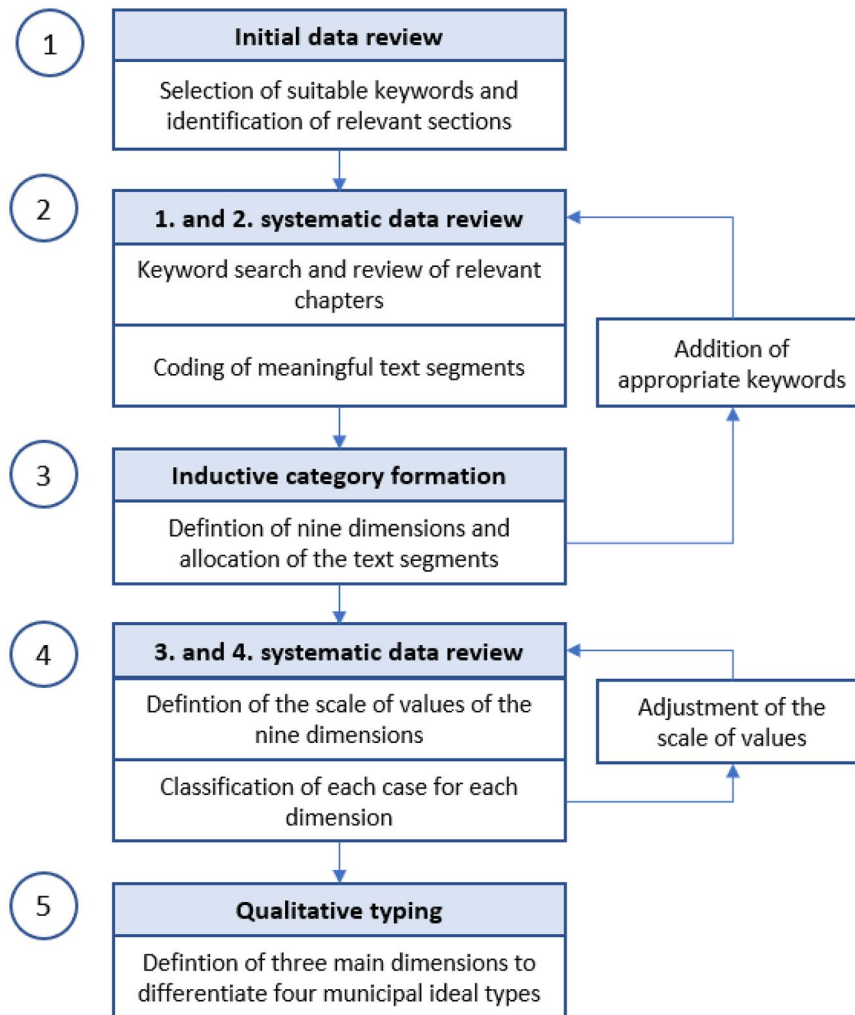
1

Initial data review

Selection of suitable keywords and identification of relevant sections

2

1. and 2. systematic data review

Keyword search and review of relevant chapters

Coding of meaningful text segments

Addition of appropriate keywords

3

Inductive category formation

Defintion of nine dimensions and allocation of the text segments

4

3. and 4. systematic data review

Defintion of the scale of values of the nine dimensions

Classification of each case for each dimension

Adjustment of the scale of values

5

Qualitative typing

Defintion of three main dimensions to differentiate four municipal ideal types